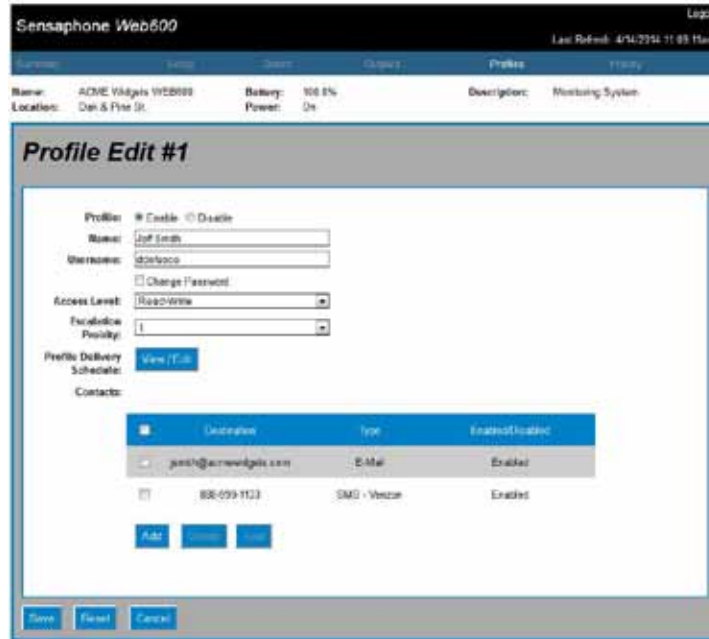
Sensaphone Web600

Logo

Last Refresh: 4/14/2014 11:05 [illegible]

Summary Setup Status Outputs Profiles History

Name: ACME Widgets WEB600
Location: Oak & Pine St.

Battery: 100.0%
Power: On

Description: Monitoring System

Profile Edit #1

Profile: Enable Disable

Name: Jeff Smith

Username: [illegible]

Change Password

Access Level: Read/Write

Escalation Priority: 1

Profile Delivery Schedule: View / Edit

Contacts:

| | Destination | Type | Enabled/Disabled |
|---|---|---|---|
| | jsmith@acmewidgets.com | E-Mail | Enabled |
| | 888-555-1123 | SMS - Verizon | Enabled |

Add Delete Edit

Save Reset Cancel